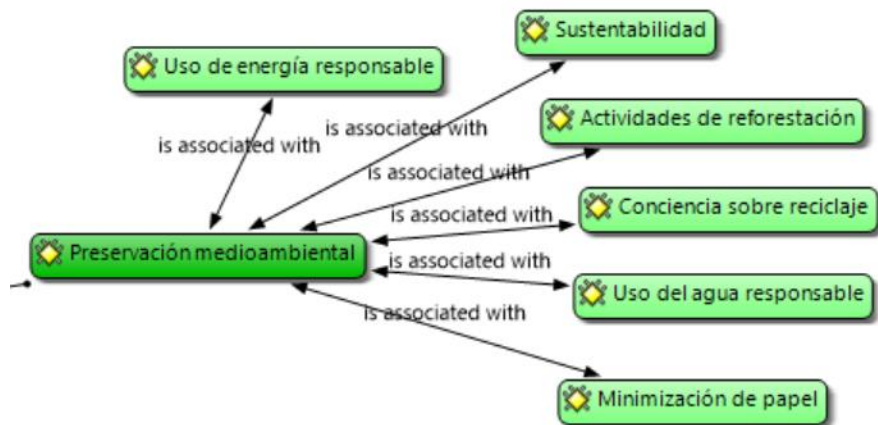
Sustentabilidad

Uso de energía responsable

is associated with

is associated with

Actividades de reforestación

is associated with

is associated with

Conciencia sobre reciclaje

Preservación medioambiental

is associated with

Uso del agua responsable

is associated with

Minimización de papel